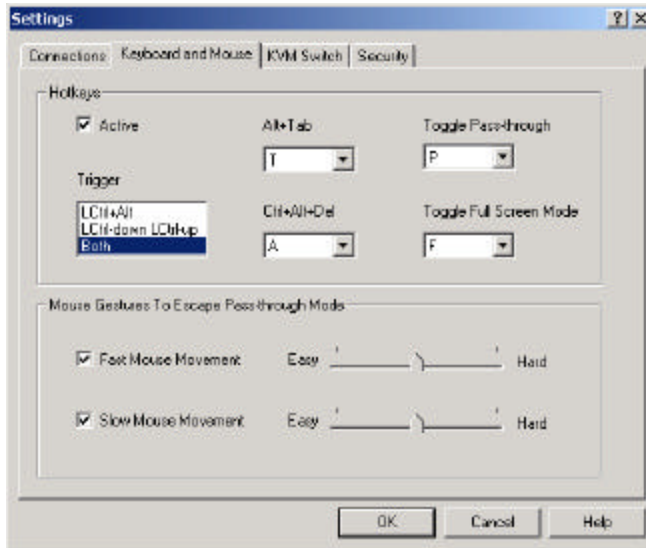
Settings ? X

Connections | Keyboard and Mouse | KVM Switch | Security

Hotkeys

Active

Alt+Tab

Toggle Pass-through

T

P

Trigger

LCtrl+Alt
LCtrl-down LCtrl-up
Both

Ctrl+Alt+Del

Toggle Full Screen Mode

A

F

Mouse Gestures To Escape Pass-through Mode

Fast Mouse Movement Easy Hard

Slow Mouse Movement Easy Hard

OK Cancel Help